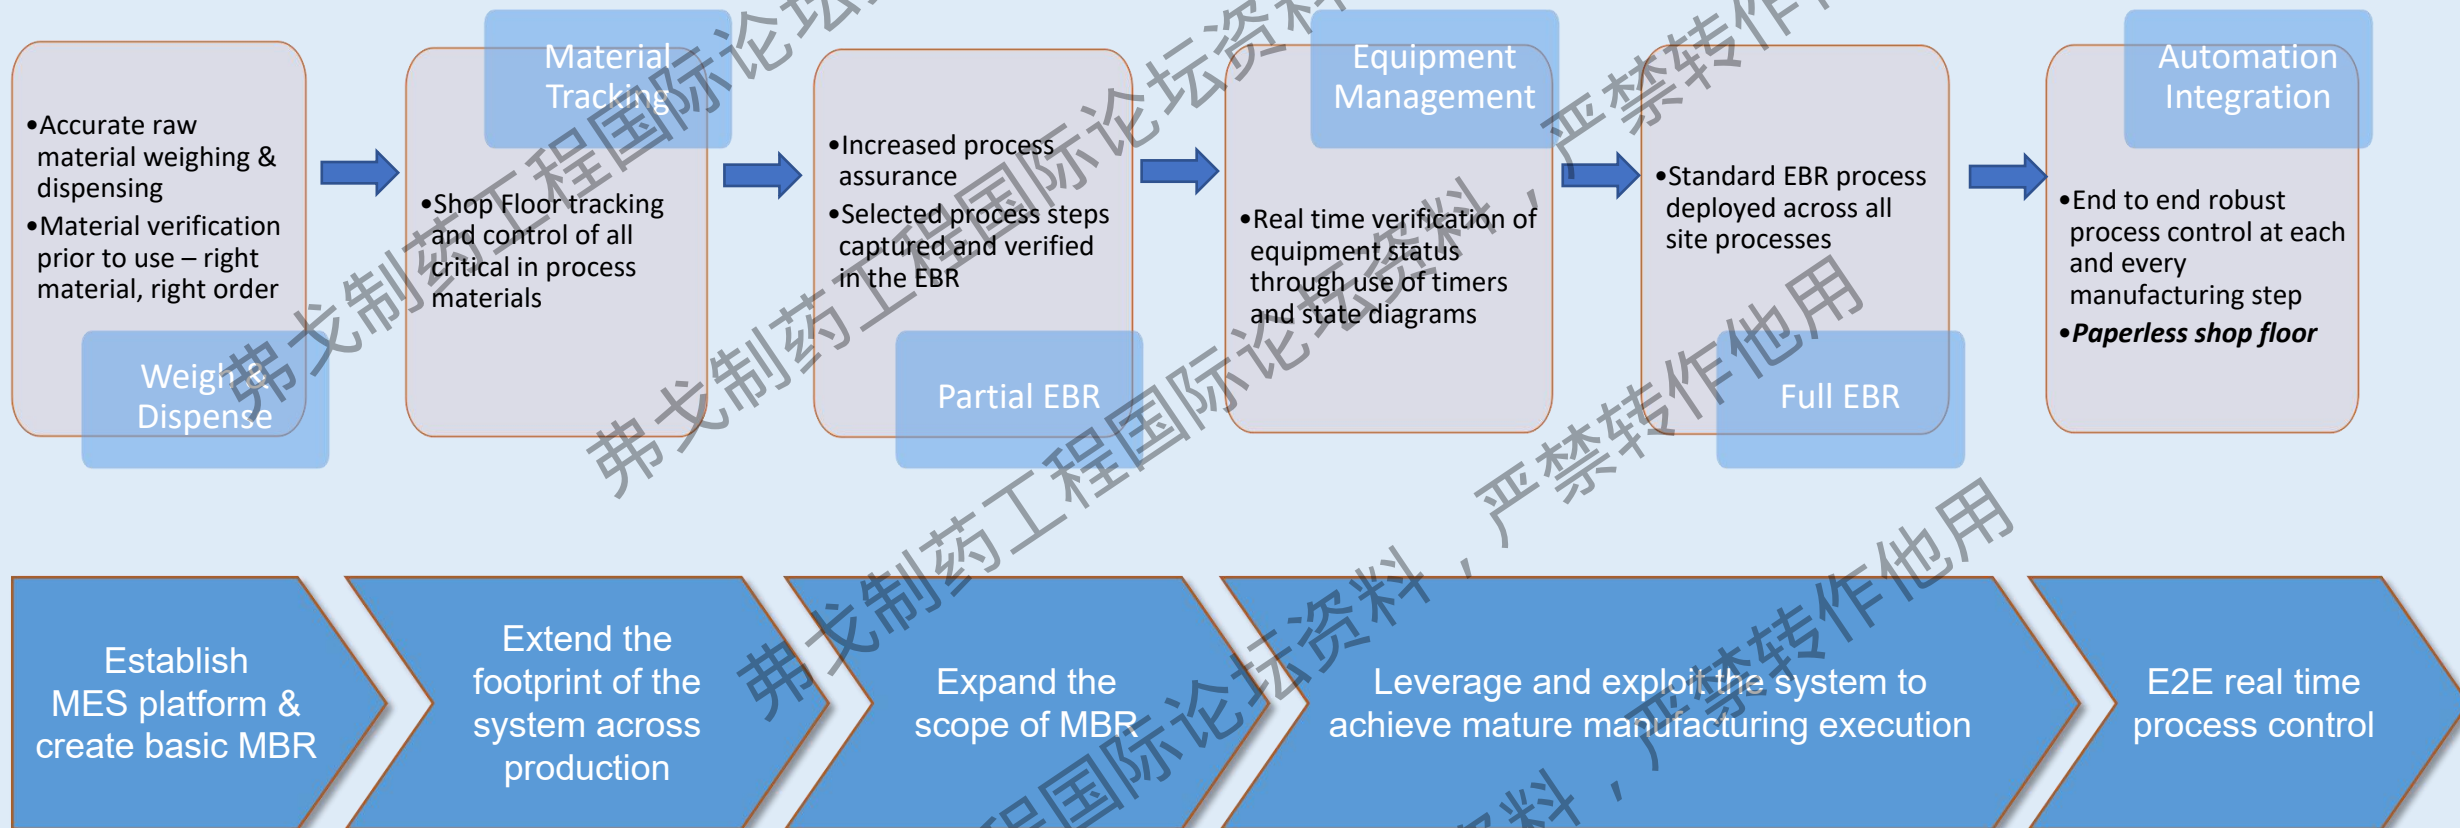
•Accurate raw material weighing & dispensing
•Material verification prior to use – right material, right order

Weigh & Dispense

Material Tracking

•Shop Floor tracking and control of all critical in process materials

•Increased process assurance
•Selected process steps captured and verified in the EBR

Partial EBR

Equipment Management

•Real time verification of equipment status through use of timers and state diagrams

•Standard EBR process deployed across all site processes

Full EBR

Automation Integration

•End to end robust process control at each and every manufacturing step
•*Paperless shop floor*

Establish MES platform & create basic MBR

Extend the footprint of the system across production

Expand the scope of MBR

Leverage and exploit the system to achieve mature manufacturing execution

E2E real time process control

弗戈制药工程国际论坛资料，严禁转作他用
弗戈制药工程国际论坛资料，严禁转作他用
弗戈制药工程国际论坛资料，严禁转作他用